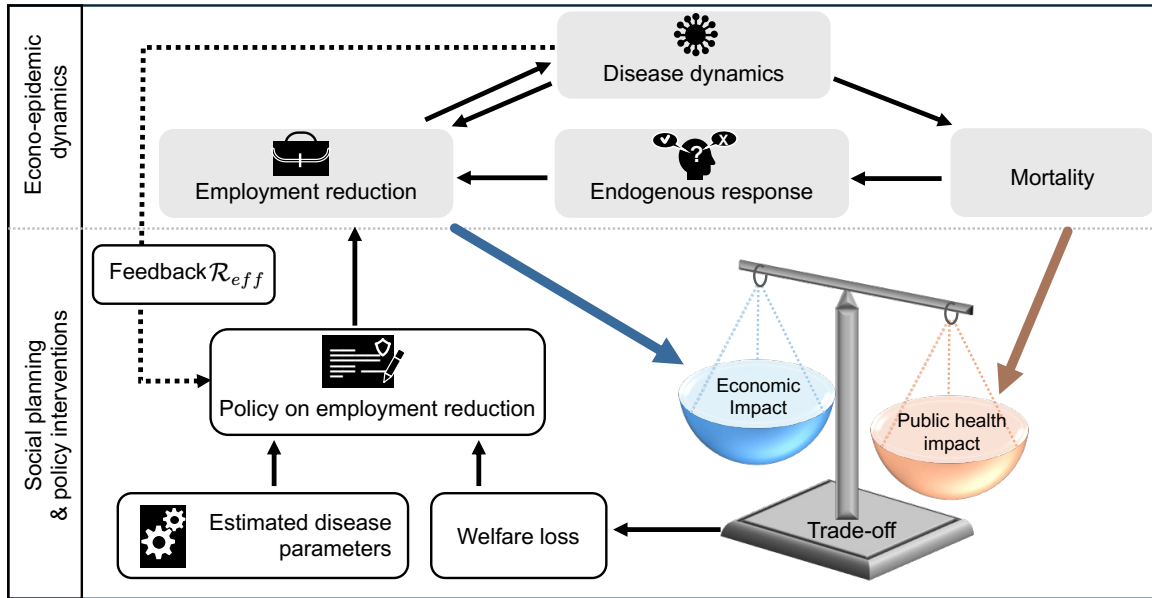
Econo-epidemic dynamics

Disease dynamics

Employment reduction

Endogenous response

Mortality

Social planning & policy interventions

Feedback $\mathcal{R}_{eff}$

Policy on employment reduction

Economic Impact

Public health impact

Estimated disease parameters

Welfare loss

Trade-off